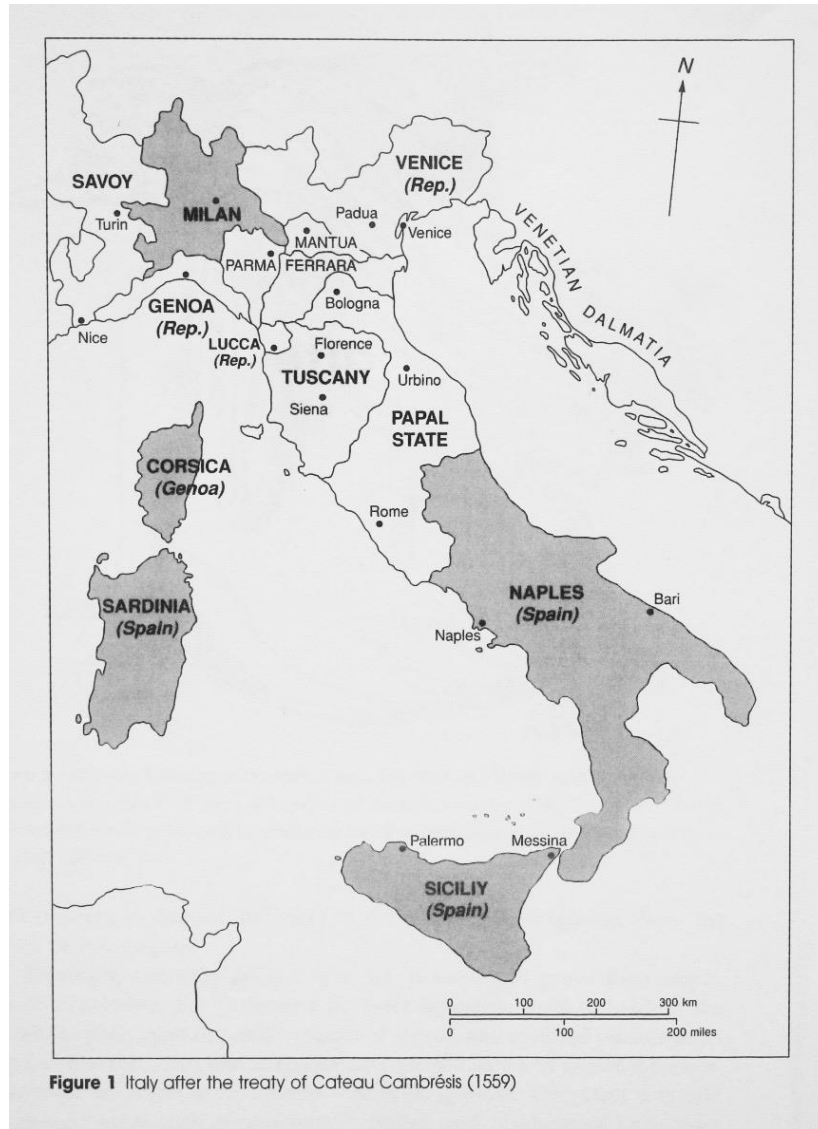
N

SAVOY
MILAN
Turin
VENICE
(Rep.)
Padua
Venice
MANTUA
PARMA
FERRARA
VENETIAN
DALMATIA
GENOA
(Rep.)
Nice
Bologna
LUCCA
(Rep.)
Florence
TUSCANY
Urbino
Siena
PAPAL
STATE
CORSICA
(Genoa)
Rome
SARDINIA
(Spain)
NAPLES
(Spain)
Bari
Naples
Palermo
Messina
SICILIY
(Spain)

0 100 200 300 km
0 100 200 miles

Figure 1 Italy after the treaty of Cateau Cambrésis (1559)